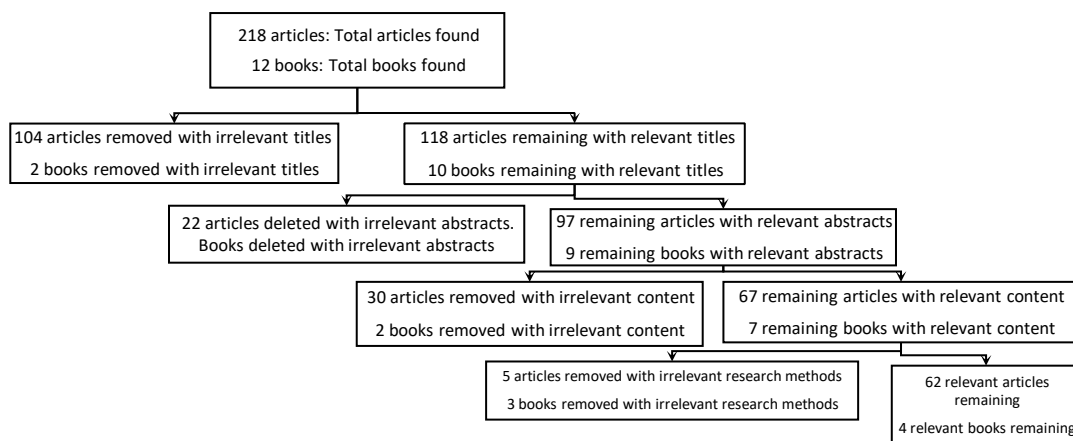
218 articles: Total articles found
12 books: Total books found

104 articles removed with irrelevant titles
2 books removed with irrelevant titles

118 articles remaining with relevant titles
10 books remaining with relevant titles

22 articles deleted with irrelevant abstracts.
Books deleted with irrelevant abstracts

97 remaining articles with relevant abstracts
9 remaining books with relevant abstracts

30 articles removed with irrelevant content
2 books removed with irrelevant content

67 remaining articles with relevant content
7 remaining books with relevant content

5 articles removed with irrelevant research methods
3 books removed with irrelevant research methods

62 relevant articles remaining
4 relevant books remaining